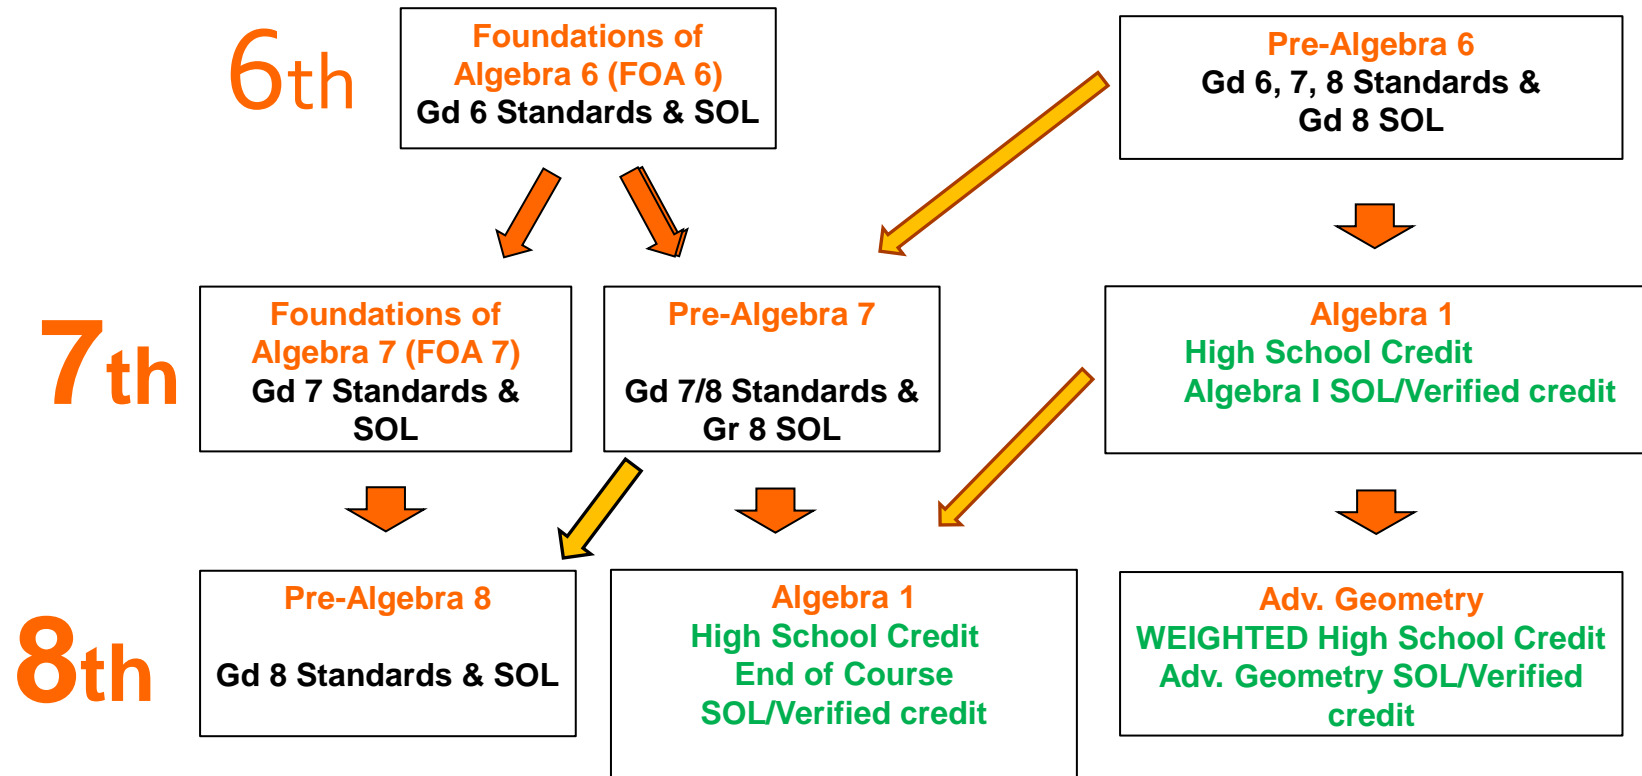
6th

Foundations of Algebra 6 (FOA 6)
Gd 6 Standards & SOL

Pre-Algebra 6
Gd 6, 7, 8 Standards & Gd 8 SOL

7th

Foundations of Algebra 7 (FOA 7)
Gd 7 Standards & SOL

Pre-Algebra 7

Gd 7/8 Standards & Gr 8 SOL

Algebra 1
High School Credit
Algebra I SOL/Verified credit

8th

Pre-Algebra 8

Gd 8 Standards & SOL

Algebra 1
High School Credit
End of Course
SOL/Verified credit

Adv. Geometry
WEIGHTED High School Credit
Adv. Geometry SOL/Verified credit